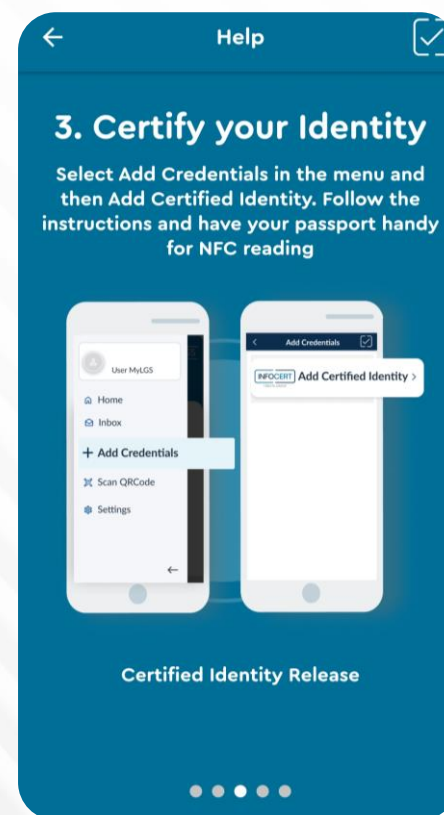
Help

3. Certify your Identity

Select Add Credentials in the menu and then Add Certified Identity. Follow the instructions and have your passport handy for NFC reading

User MyLGS

Home

Inbox

+ Add Credentials

Scan QRCode

Settings

Add Credentials

INFOCERT Add Certified Identity >

Certified Identity Release